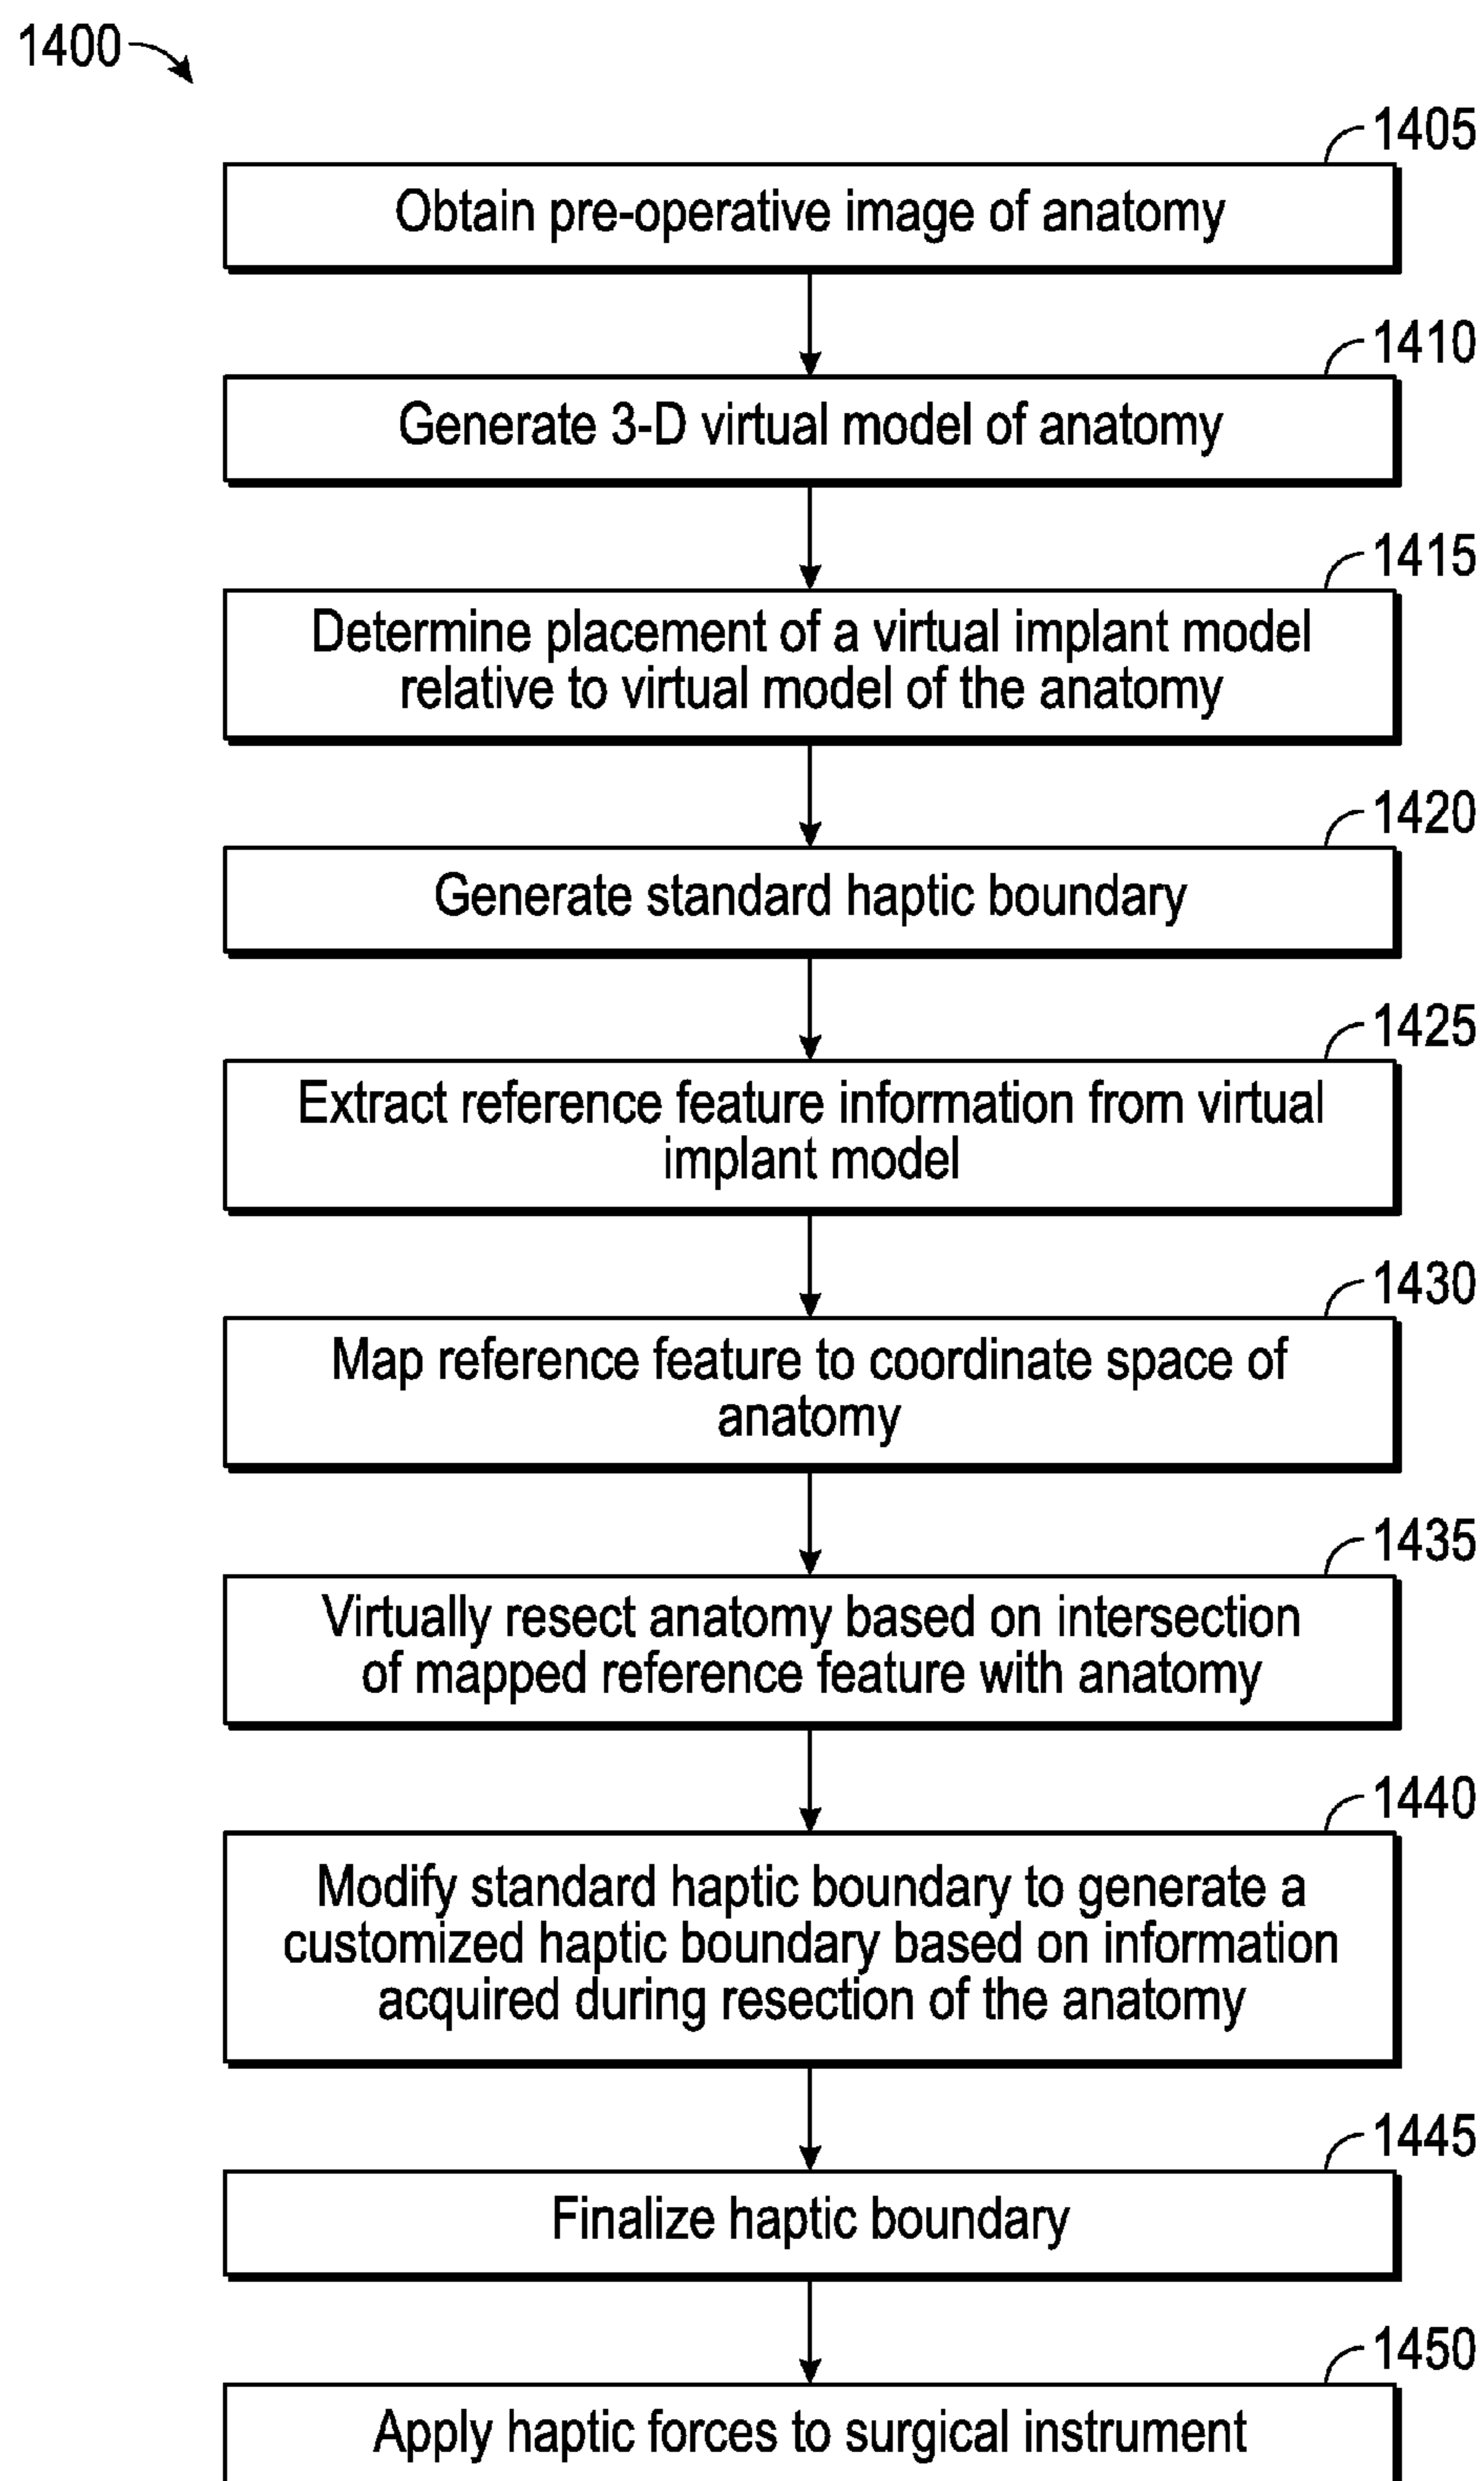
1400

1405
Obtain pre-operative image of anatomy

1410
Generate 3-D virtual model of anatomy

1415
Determine placement of a virtual implant model relative to virtual model of the anatomy

1420
Generate standard haptic boundary

1425
Extract reference feature information from virtual implant model

1430
Map reference feature to coordinate space of anatomy

1435
Virtually resect anatomy based on intersection of mapped reference feature with anatomy

1440
Modify standard haptic boundary to generate a customized haptic boundary based on information acquired during resection of the anatomy

1445
Finalize haptic boundary

1450
Apply haptic forces to surgical instrument